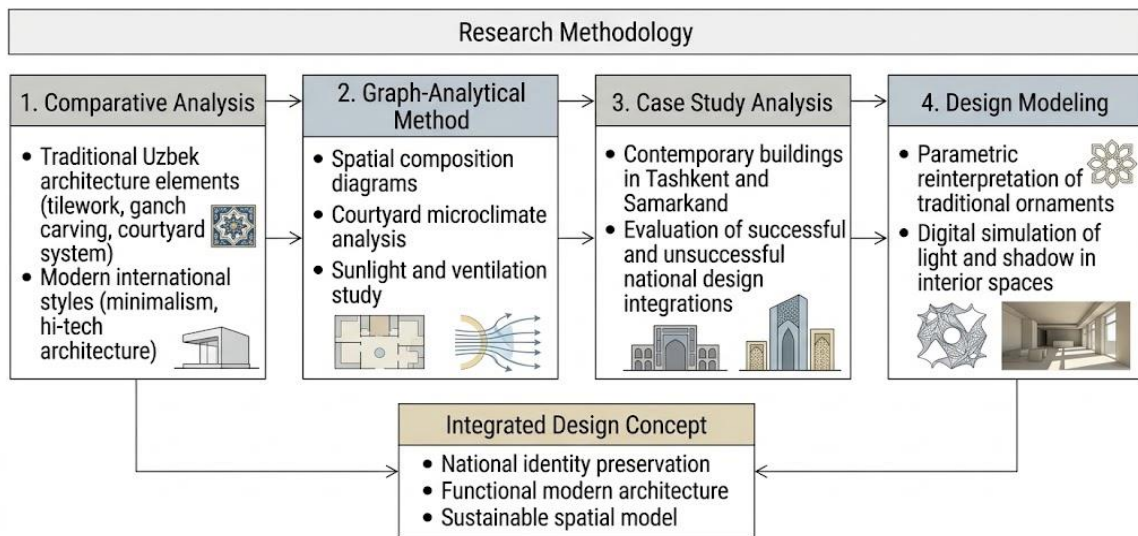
Research Methodology

1. Comparative Analysis

• Traditional Uzbek architecture elements (tilework, ganch carving, courtyard system)
• Modern international styles (minimalism, hi-tech architecture)

2. Graph-Analytical Method

• Spatial composition diagrams
• Courtyard microclimate analysis
• Sunlight and ventilation study

3. Case Study Analysis

• Contemporary buildings in Tashkent and Samarkand
• Evaluation of successful and unsuccessful national design integrations

4. Design Modeling

• Parametric reinterpretation of traditional ornaments
• Digital simulation of light and shadow in interior spaces

Integrated Design Concept

• National identity preservation
• Functional modern architecture
• Sustainable spatial model